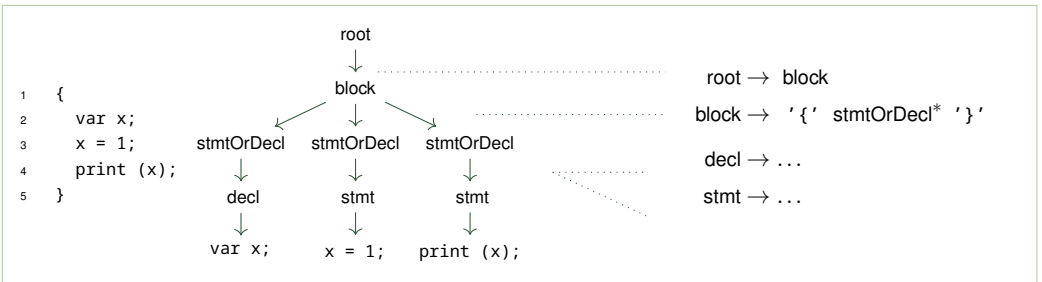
1 {
2 var x;
3 x = 1;
4 print (x);
5 }

root

block

stmtOrDecl stmtOrDecl stmtOrDecl

decl stmt stmt

var x; x = 1; print (x);

root $\rightarrow$ block

block $\rightarrow$ '{' stmtOrDecl$^*$ '}'

decl $\rightarrow$ ...

stmt $\rightarrow$ ...